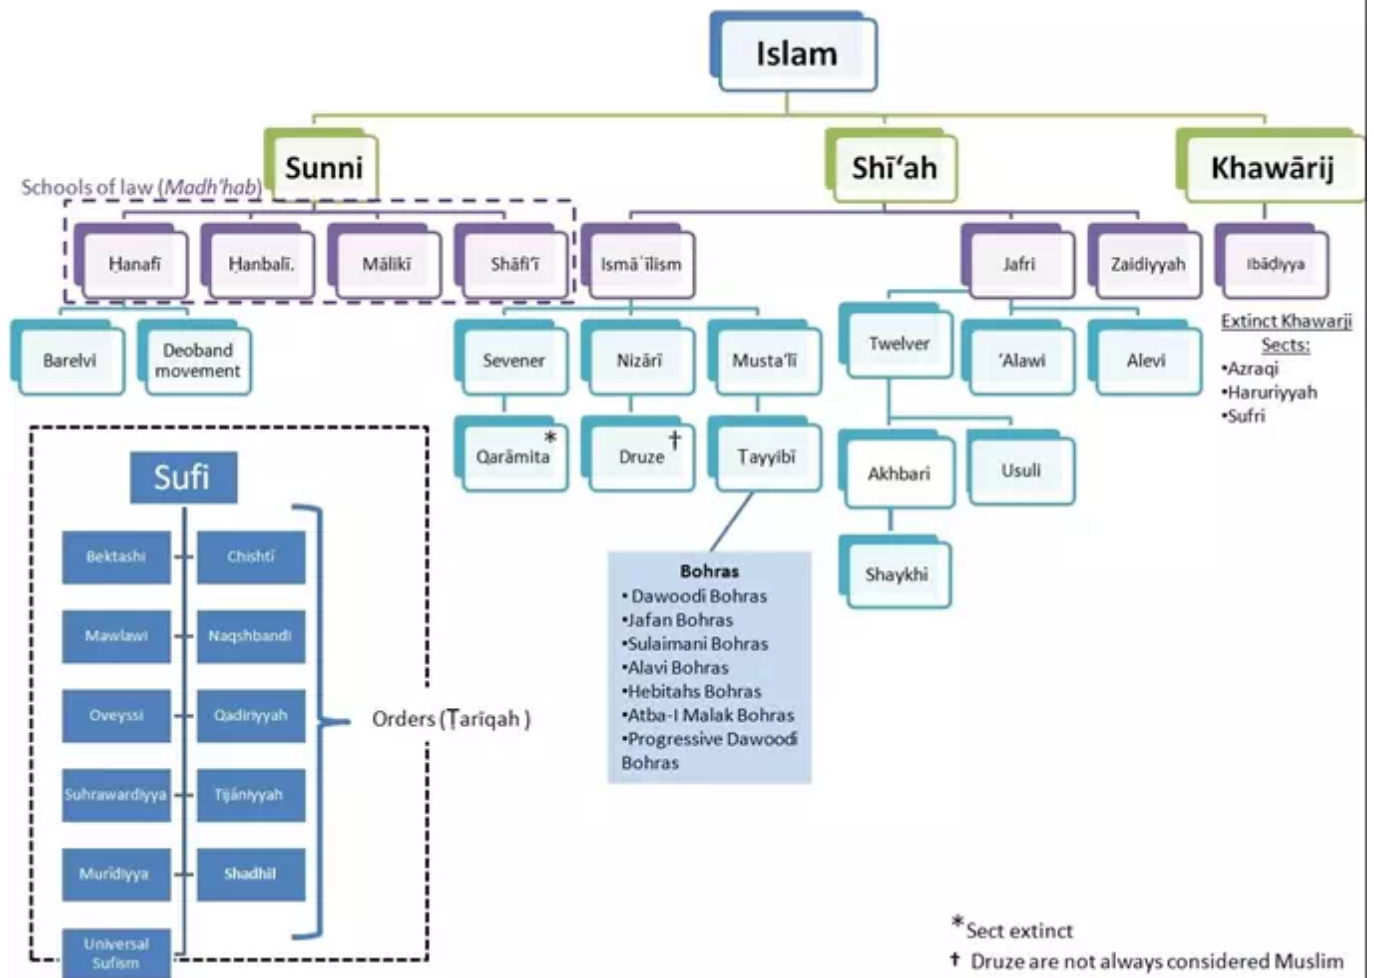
Islam

Sunni

Shīʻah

Khawārij

Schools of law (Madh'hab)

Hanafi

Hanbalī

Māliki

Shāfiʻī

Ismāʿīlism

Jafri

Zaidiyyah

Ibādiyya

Barelvi

Deoband movement

Sevener

Nizārī

Mustaʻlī

Twelver

ʻAlawi

Alevi

Extinct Khawarij Sects:
•Azraqi
•Haruriyyah
•Sufri

Qarāmita *

Druze †

Tayyibī

Akhbari

Usuli

Shaykhi

Sufi

Bektashi

Chishti

Mawlawi

Naqshbandi

Oveyssi

Qadiriyyah

Suhrawardiyya

Tijāniyyah

Muridiyya

Shadhil

Universal Sufism

Orders (Ṭarīqah)

Bohras
• Dawoodi Bohras
•Jafan Bohras
•Sulaimani Bohras
•Alavi Bohras
•Hebitahs Bohras
•Atba-I Malak Bohras
•Progressive Dawoodi Bohras

*Sect extinct
† Druze are not always considered Muslim